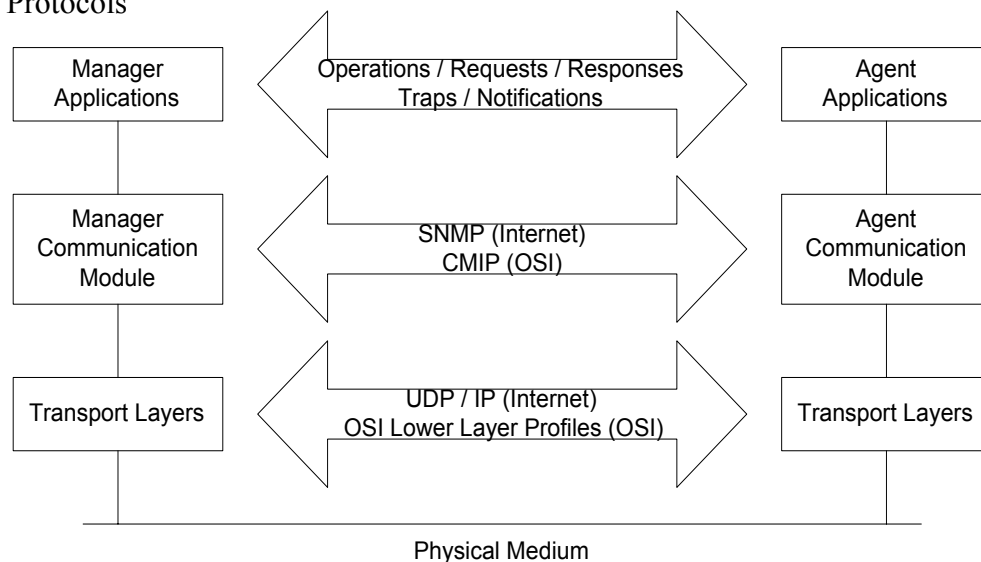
Protocols

Manager Applications

Operations / Requests / Responses
Traps / Notifications

Agent Applications

Manager Communication Module

SNMP (Internet)
CMIP (OSI)

Agent Communication Module

Transport Layers

UDP / IP (Internet)
OSI Lower Layer Profiles (OSI)

Transport Layers

Physical Medium